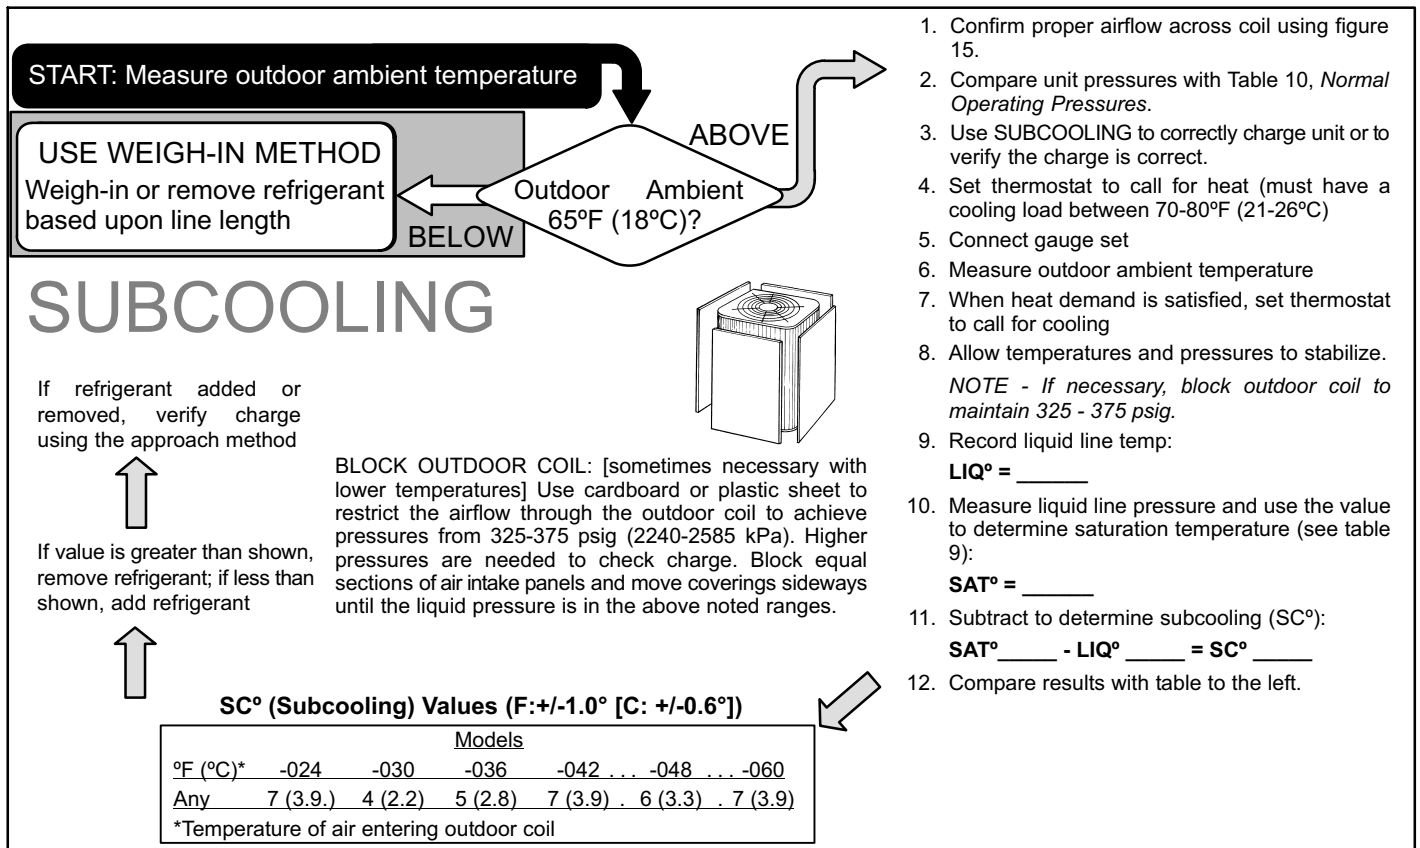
START: Measure outdoor ambient temperature

USE WEIGH-IN METHOD
Weigh-in or remove refrigerant based upon line length

BELOW

Outdoor Ambient 65ºF (18ºC)?

ABOVE

SUBCOOLING

If refrigerant added or removed, verify charge using the approach method

If value is greater than shown, remove refrigerant; if less than shown, add refrigerant

BLOCK OUTDOOR COIL: [sometimes necessary with lower temperatures] Use cardboard or plastic sheet to restrict the airflow through the outdoor coil to achieve pressures from 325-375 psig (2240-2585 kPa). Higher pressures are needed to check charge. Block equal sections of air intake panels and move coverings sideways until the liquid pressure is in the above noted ranges.

SCº (Subcooling) Values (F:+/-1.0° [C: +/-0.6°])

| Models | | | | | | |
|---|---|---|---|---|---|---|
| ºF (ºC)* | -024 | -030 | -036 | -042 . . . | -048 . . . | -060 |
| Any | 7 (3.9.) | 4 (2.2) | 5 (2.8) | 7 (3.9) . | 6 (3.3) . | 7 (3.9) |

*Temperature of air entering outdoor coil

1. Confirm proper airflow across coil using figure 15.
2. Compare unit pressures with Table 10, *Normal Operating Pressures*.
3. Use SUBCOOLING to correctly charge unit or to verify the charge is correct.
4. Set thermostat to call for heat (must have a cooling load between 70-80ºF (21-26ºC)
5. Connect gauge set
6. Measure outdoor ambient temperature
7. When heat demand is satisfied, set thermostat to call for cooling
8. Allow temperatures and pressures to stabilize.
*NOTE - If necessary, block outdoor coil to maintain 325 - 375 psig.*
9. Record liquid line temp:
**LIQº = ______**
10. Measure liquid line pressure and use the value to determine saturation temperature (see table 9):
**SATº = ______**
11. Subtract to determine subcooling (SCº):
**SATº_____ - LIQº _____ = SCº _____**
12. Compare results with table to the left.